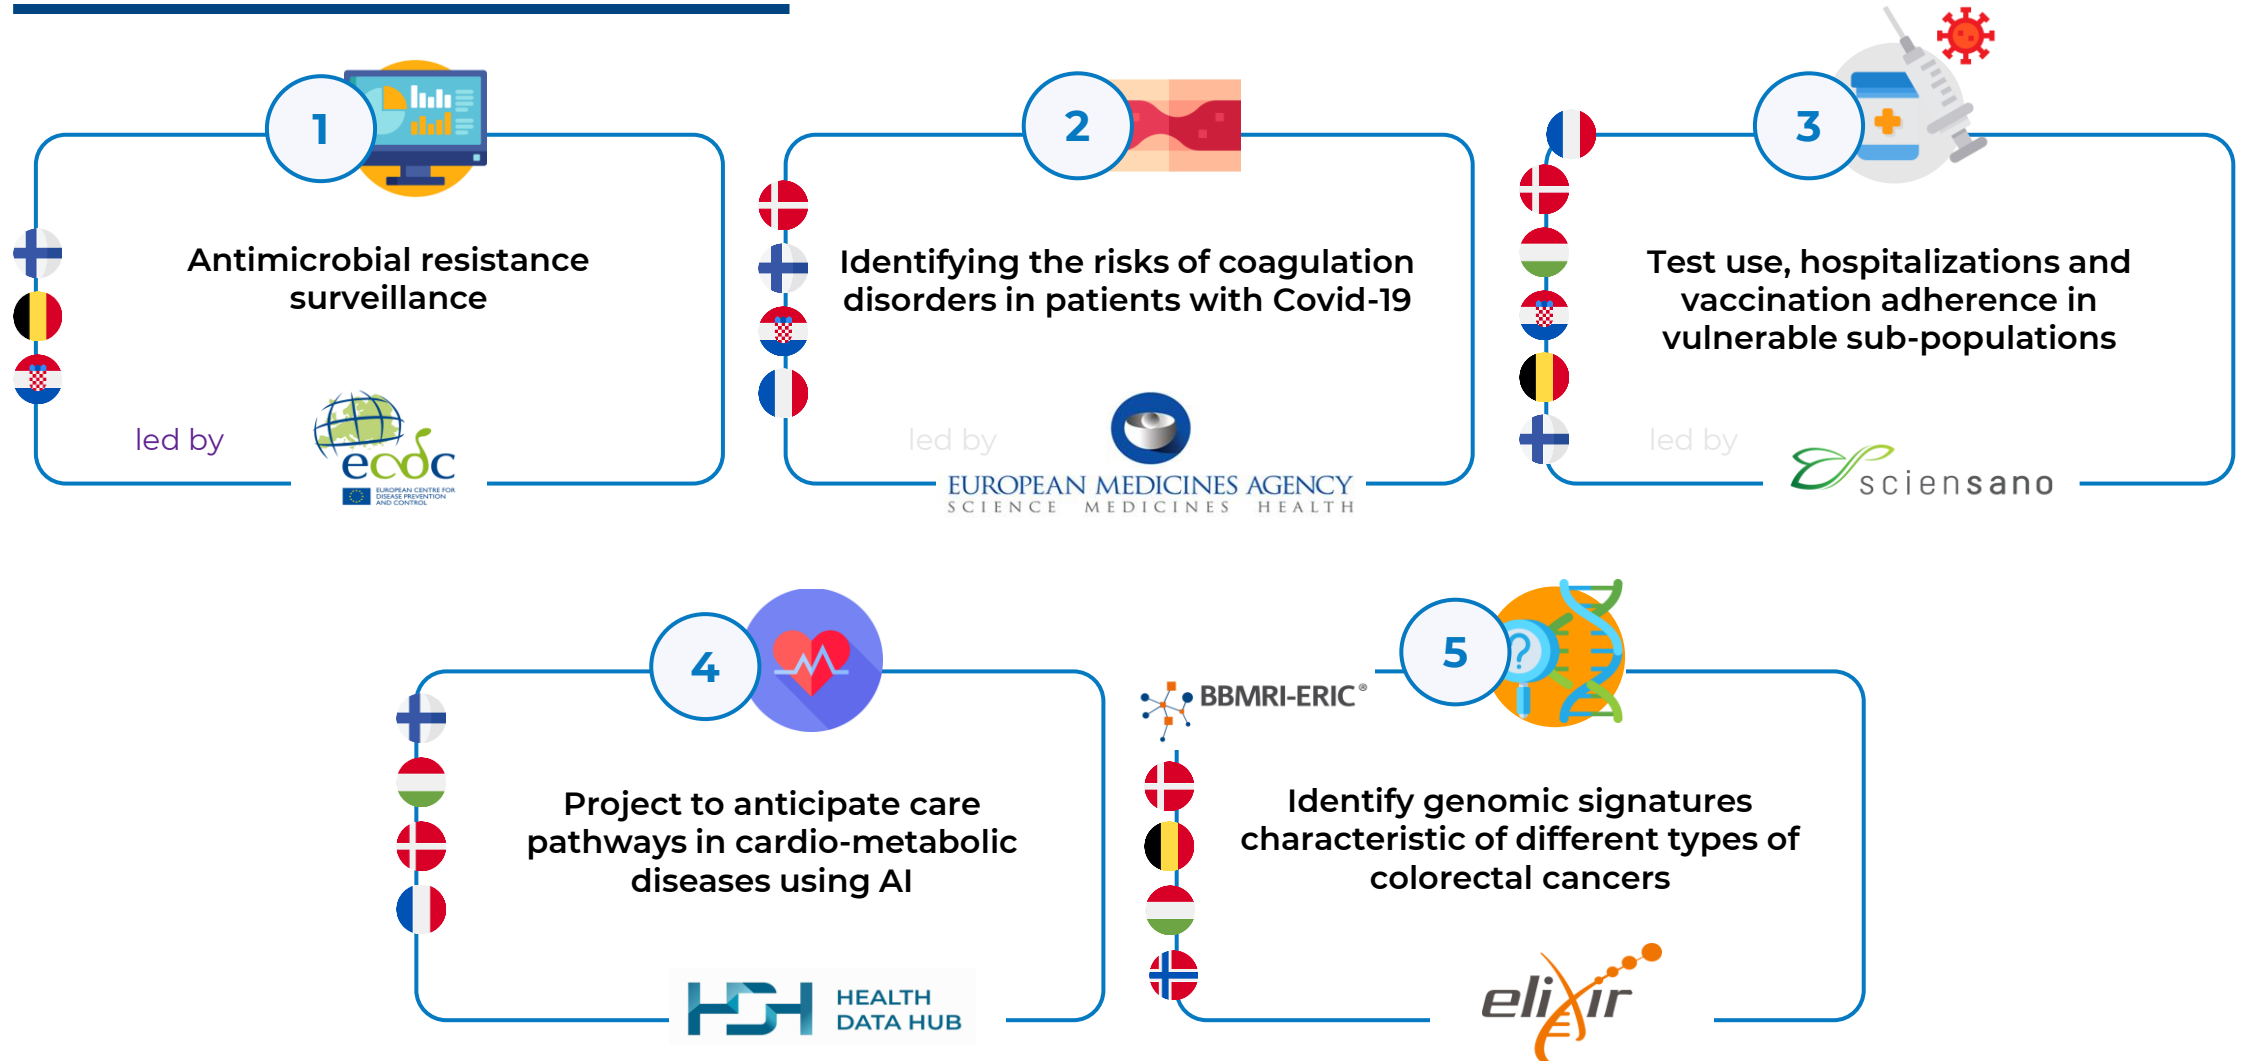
1

Antimicrobial resistance surveillance

led by

ecdc

EUROPEAN CENTRE FOR DISEASE PREVENTION AND CONTROL

2

Identifying the risks of coagulation disorders in patients with Covid-19

led by

EUROPEAN MEDICINES AGENCY
SCIENCE MEDICINES HEALTH

3

Test use, hospitalizations and vaccination adherence in vulnerable sub-populations

led by

sciensano

4

Project to anticipate care pathways in cardio-metabolic diseases using AI

HEALTH DATA HUB

BBMRI-ERIC®

5

Identify genomic signatures characteristic of different types of colorectal cancers

elixir